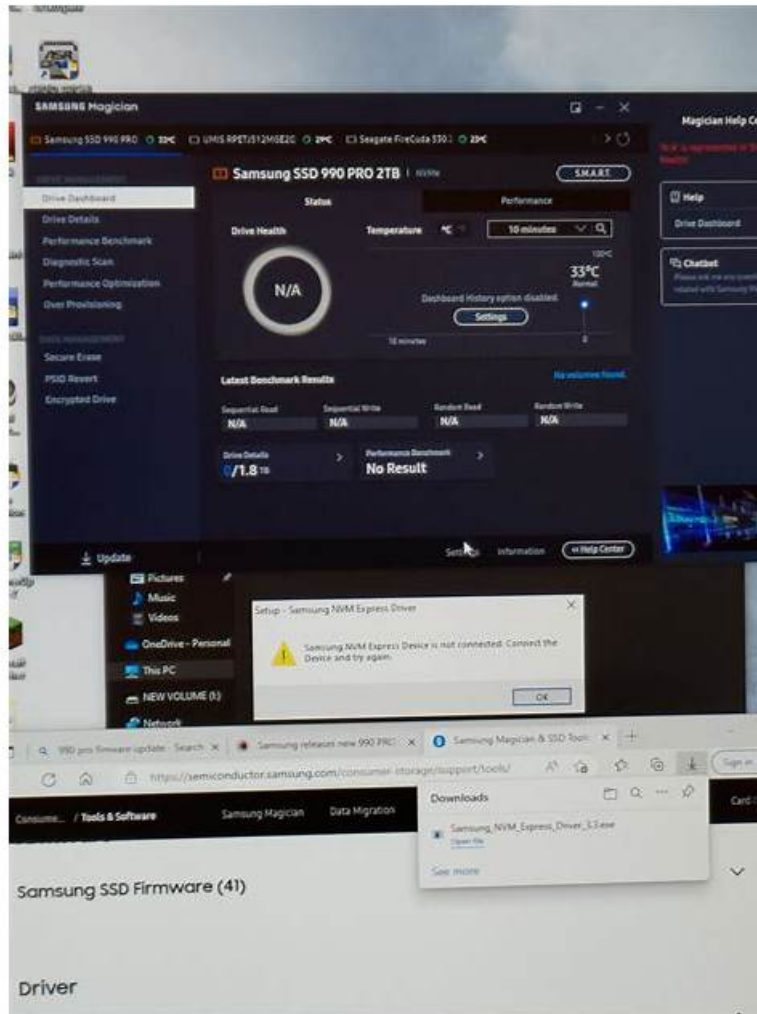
SAMSUNG Magician

Samsung SSD 990 PRO 33°C UMIS RPETJ512M0E2C 29°C Seagate FireCuda 530 29°C

Magician Help Center

Drive Dashboard
Drive Details
Performance Benchmark
Diagnostic Scan
Performance Optimization
Over Provisioning

Secure Erase
PSID Revert
Encrypted Drive

Samsung SSD 990 PRO 2TB

S.M.A.R.T.

Status
Performance

Drive Health
N/A

Temperature °C 10 minutes

100°C
33°C
Normal

Dashboard History option disabled.
Settings

10 minutes
0

Latest Benchmark Results
No volumes found.

Sequential Read N/A
Sequential Write N/A
Random Read N/A
Random Write N/A

Drive Details
0/1.8 TB

Performance Benchmark
No Result

Help
Drive Dashboard

Chatbot

Update
Settings Information Help Center

Pictures
Music
Videos
OneDrive - Personal
This PC
NEW VOLUME (I:)
Network

Setup - Samsung NVM Express Driver

Samsung NVM Express Device is not connected. Connect the Device and try again.

OK

990 pro firmware update - Search
Samsung releases new 990 PRO
Samsung Magician & SSD Tools

https://semiconductor.samsung.com/consumer-storage/support/tools/

Sign in

Consume... / Tools & Software
Samsung Magician
Data Migration

Downloads

Samsung_NVM_Express_Driver_3.3.exe
Open file

See more

Samsung SSD Firmware (41)

Driver